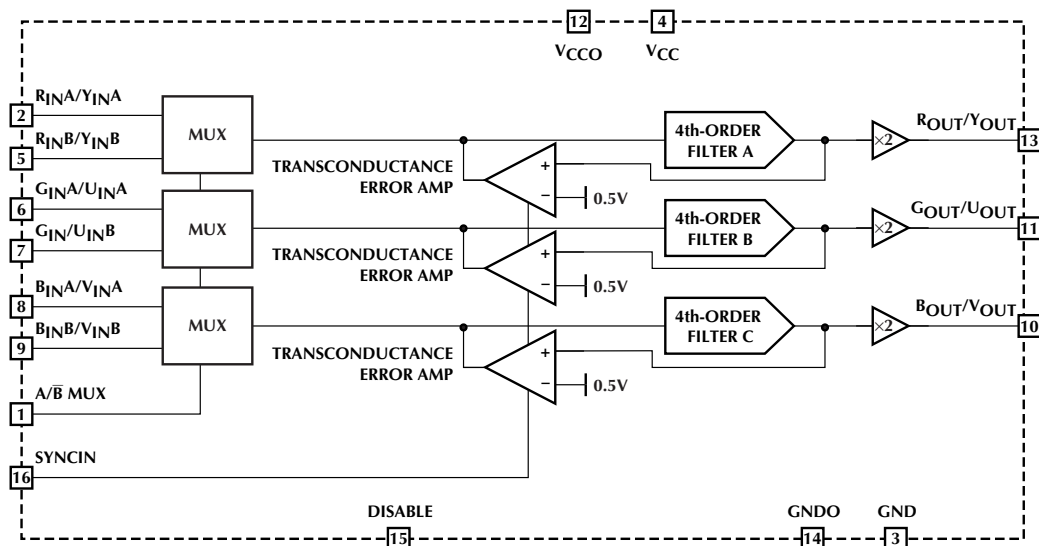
12
$V_{CCO}$
4
$V_{CC}$

2
$R_{IN}A/Y_{IN}A$
5
$R_{IN}B/Y_{IN}B$
MUX
6
$G_{IN}A/U_{IN}A$
7
$G_{IN}/U_{IN}B$
MUX
8
$B_{IN}A/V_{IN}A$
9
$B_{IN}B/V_{IN}B$
MUX
1
$A/\overline{B}$ MUX
16
SYNCIN

TRANSCONDUCTANCE ERROR AMP
+
−
0.5V
TRANSCONDUCTANCE ERROR AMP
+
−
0.5V
TRANSCONDUCTANCE ERROR AMP
+
−
0.5V

4th-ORDER FILTER A
4th-ORDER FILTER B
4th-ORDER FILTER C

×2
×2
×2

$R_{OUT}/Y_{OUT}$
13
$G_{OUT}/U_{OUT}$
11
$B_{OUT}/V_{OUT}$
10

DISABLE
15
GNDO
14
GND
3